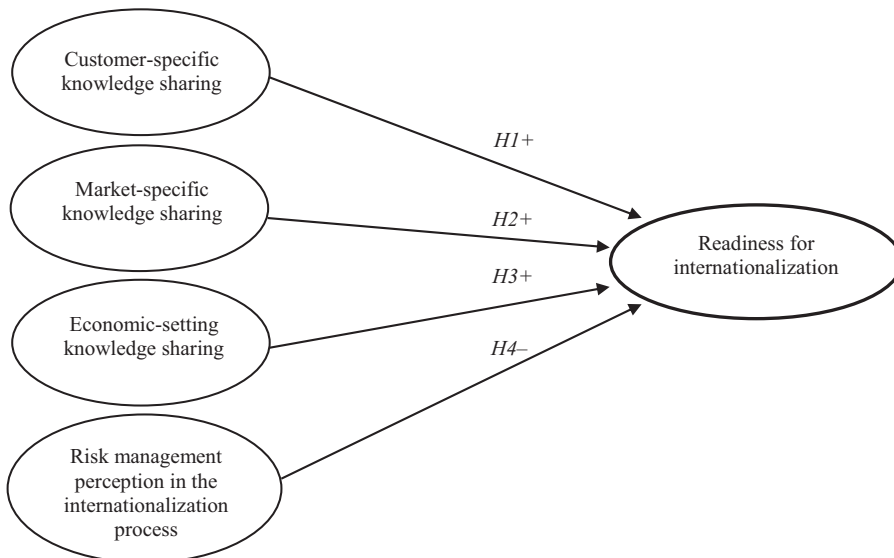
Customer-specific knowledge sharing

Market-specific knowledge sharing

Economic-setting knowledge sharing

Risk management perception in the internationalization process

*H1+*

*H2+*

*H3+*

*H4–*

Readiness for internationalization